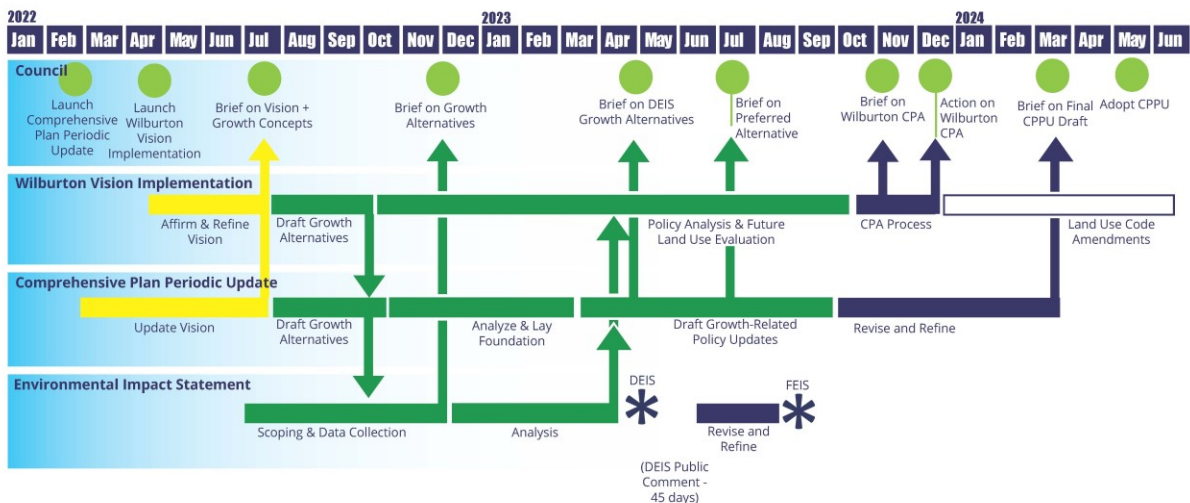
2022
Jan Feb Mar Apr May Jun Jul Aug Sep Oct Nov Dec
2023
Jan Feb Mar Apr May Jun Jul Aug Sep Oct Nov Dec
2024
Jan Feb Mar Apr May Jun

Council

Launch Comprehensive Plan Periodic Update

Launch Wilburton Vision Implementation

Brief on Vision + Growth Concepts

Brief on Growth Alternatives

Brief on DEIS Growth Alternatives

Brief on Preferred Alternative

Brief on Wilburton CPA

Action on Wilburton CPA

Brief on Final CPPU Draft

Adopt CPPU

Wilburton Vision Implementation

Affirm & Refine Vision

Draft Growth Alternatives

Policy Analysis & Future Land Use Evaluation

CPA Process

Land Use Code Amendments

Comprehensive Plan Periodic Update

Update Vision

Draft Growth Alternatives

Analyze & Lay Foundation

Draft Growth-Related Policy Updates

Revise and Refine

Environmental Impact Statement

Scoping & Data Collection

Analysis

DEIS

(DEIS Public Comment - 45 days)

Revise and Refine

FEIS